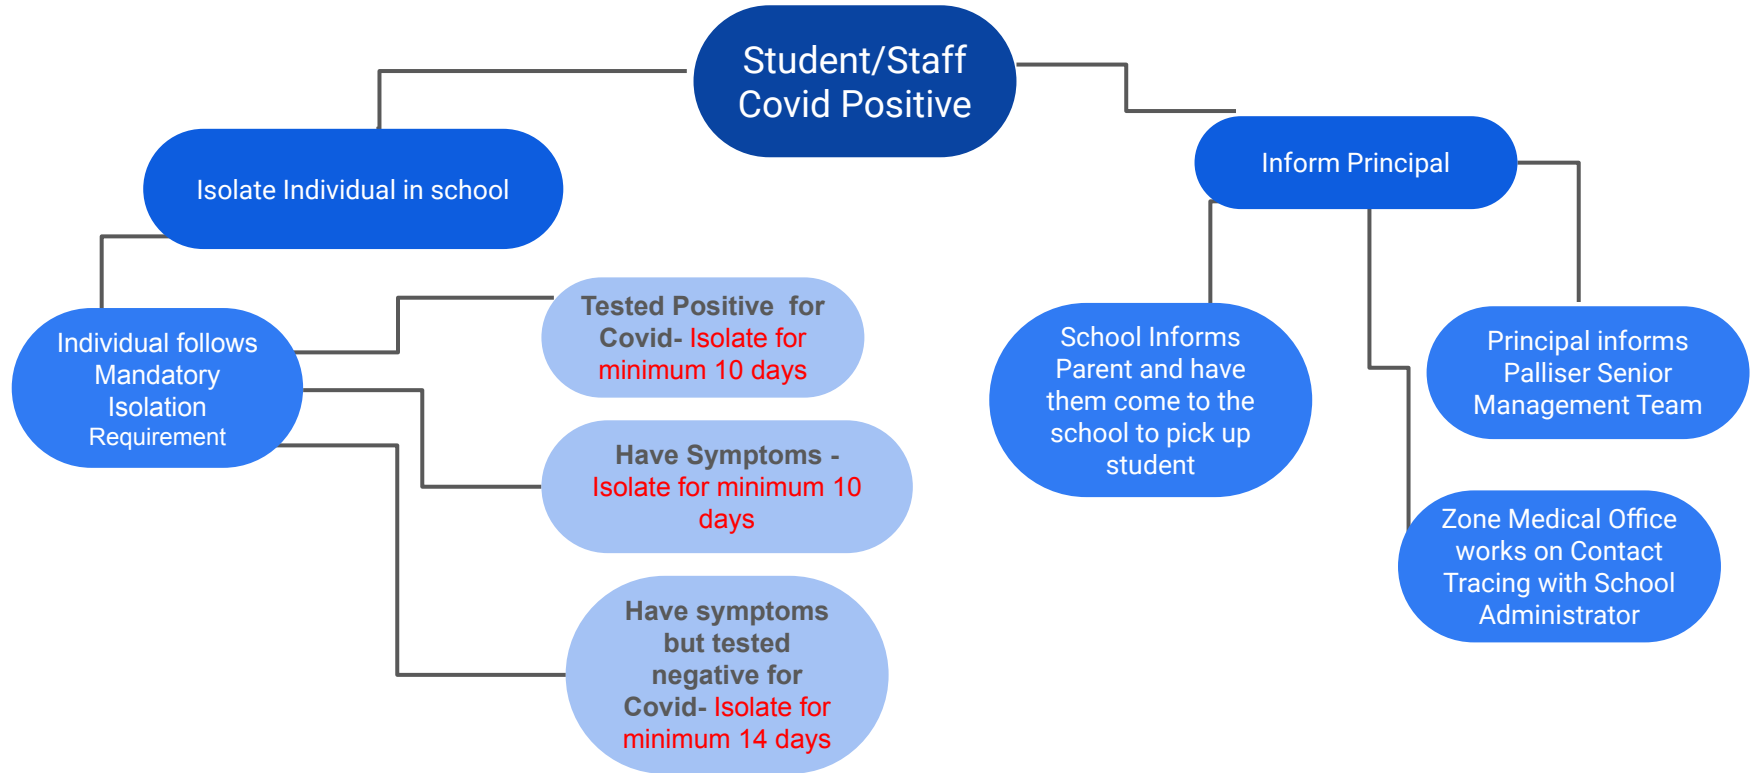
Student/Staff Covid Positive

Isolate Individual in school

Individual follows Mandatory Isolation Requirement

Tested Positive for Covid- Isolate for minimum 10 days

Have Symptoms - Isolate for minimum 10 days

Have symptoms but tested negative for Covid- Isolate for minimum 14 days

Inform Principal

School Informs Parent and have them come to the school to pick up student

Principal informs Palliser Senior Management Team

Zone Medical Office works on Contact Tracing with School Administrator